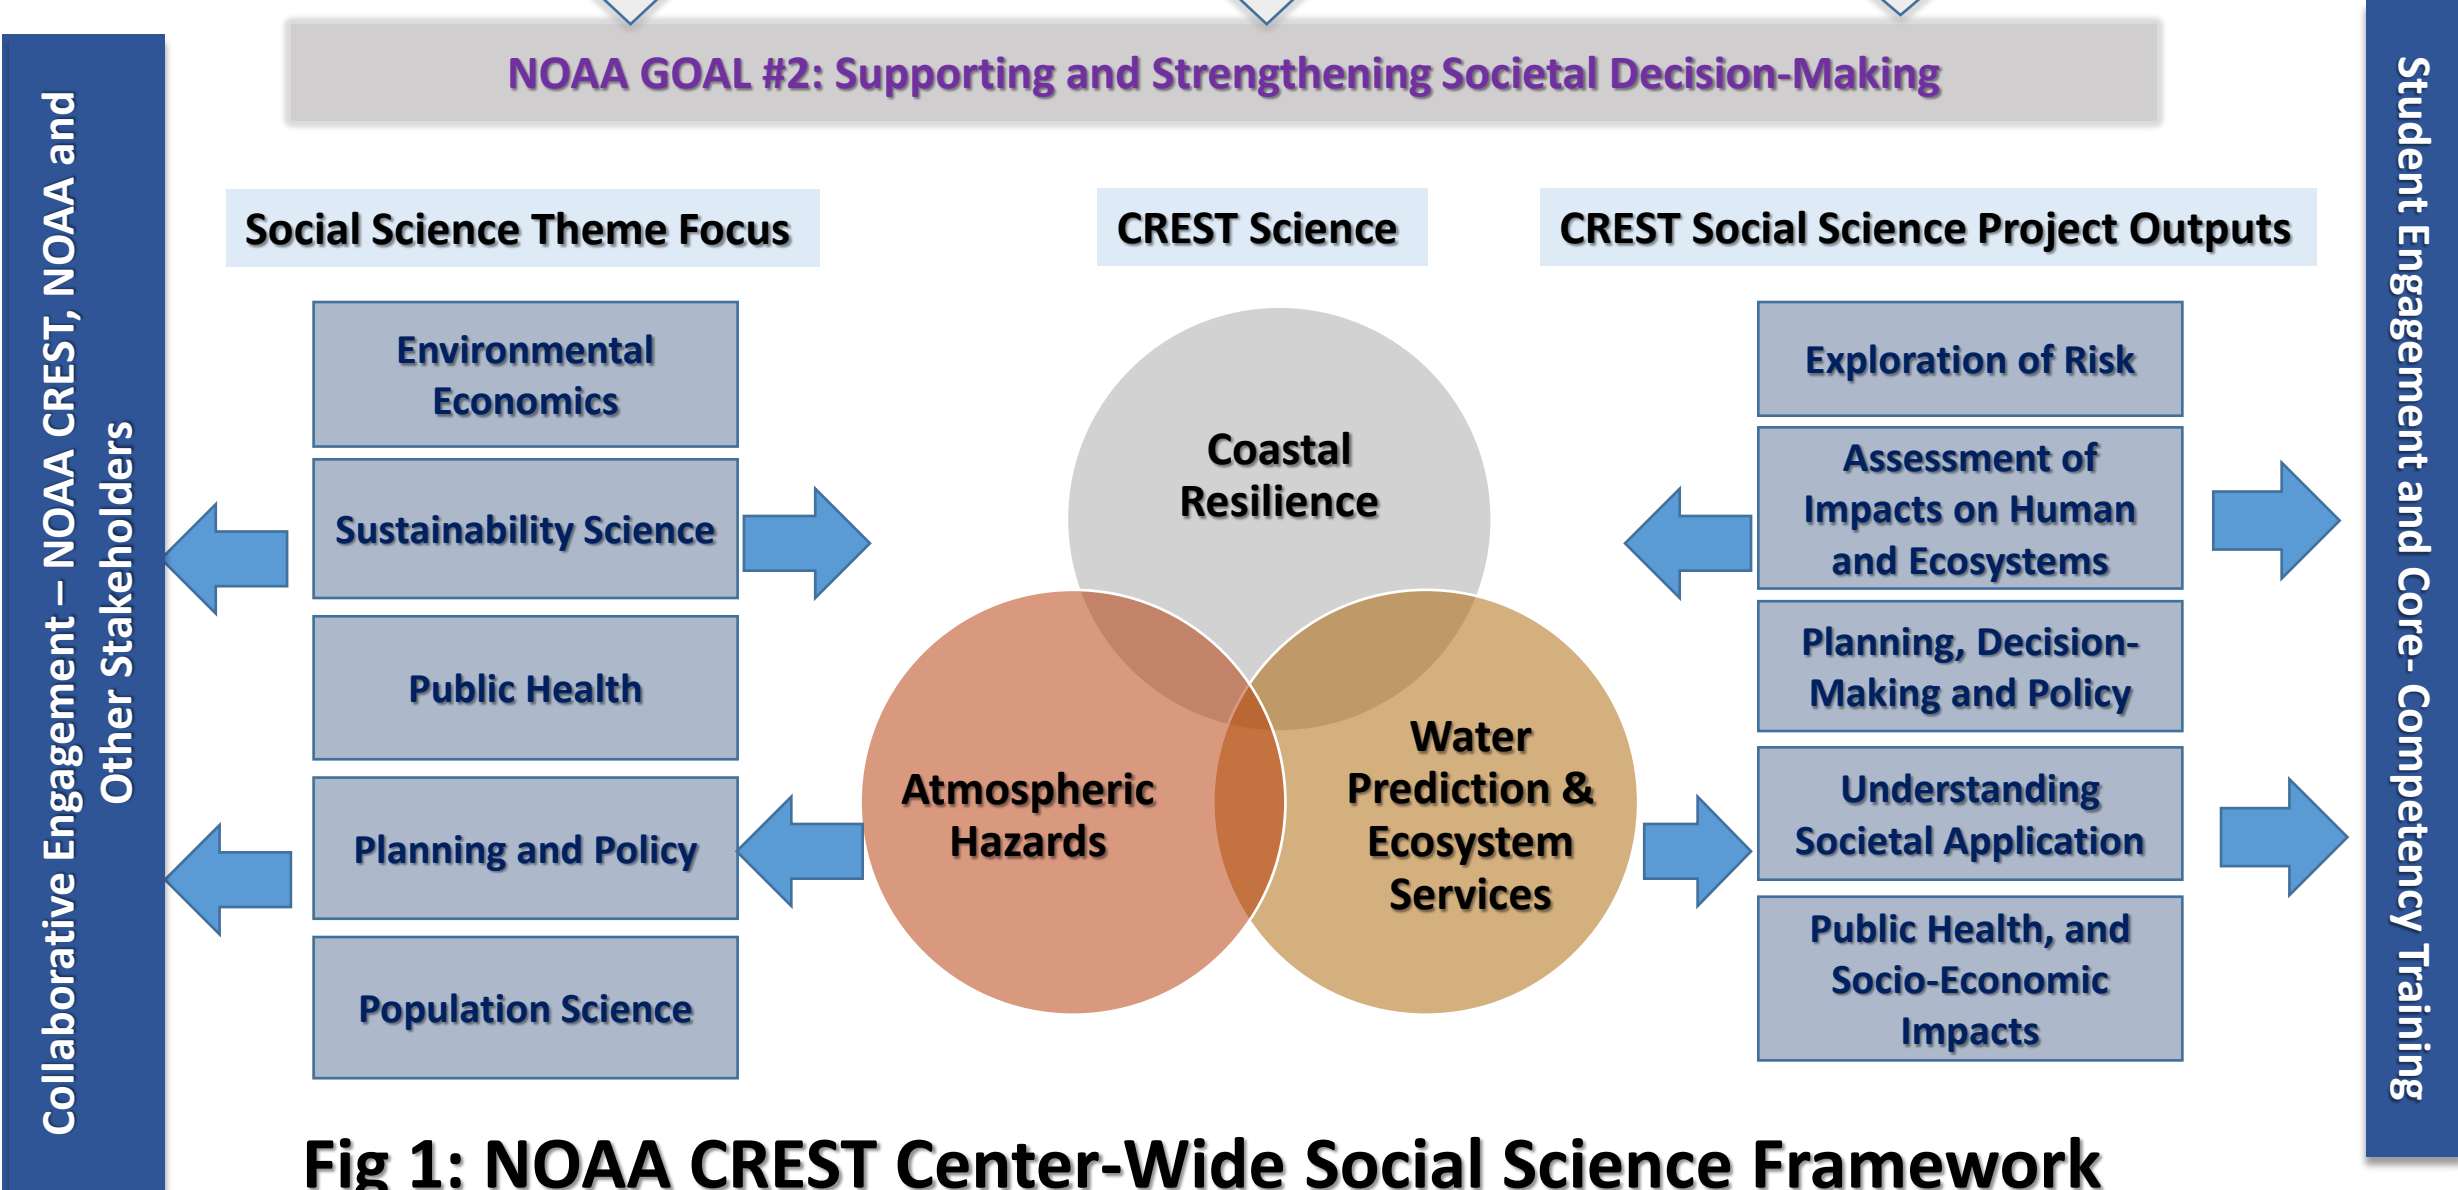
NOAA GOAL #2: Supporting and Strengthening Societal Decision-Making

Collaborative Engagement – NOAA CREST, NOAA and Other Stakeholders

Social Science Theme Focus

CREST Science

CREST Social Science Project Outputs

Environmental Economics

Sustainability Science

Public Health

Planning and Policy

Population Science

Coastal Resilience

Atmospheric Hazards

Water Prediction & Ecosystem Services

Exploration of Risk

Assessment of Impacts on Human and Ecosystems

Planning, Decision-Making and Policy

Understanding Societal Application

Public Health, and Socio-Economic Impacts

Student Engagement and Core- Competency Training

Fig 1: NOAA CREST Center-Wide Social Science Framework